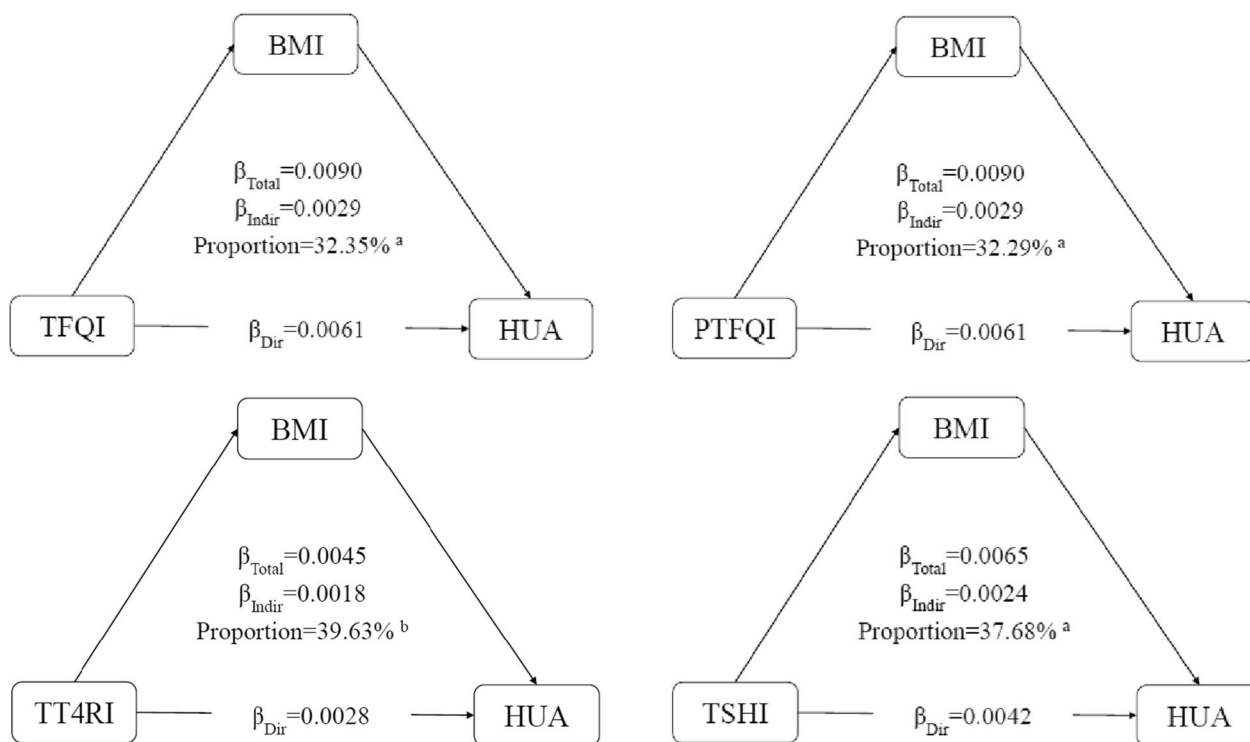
BMI

$\beta_{Total}$=0.0090
$\beta_{Indir}$=0.0029
Proportion=32.35% $^{a}$

TFQI

$\beta_{Dir}$=0.0061

HUA

BMI

$\beta_{Total}$=0.0090
$\beta_{Indir}$=0.0029
Proportion=32.29% $^{a}$

PTFQI

$\beta_{Dir}$=0.0061

HUA

BMI

$\beta_{Total}$=0.0045
$\beta_{Indir}$=0.0018
Proportion=39.63% $^{b}$

TT4RI

$\beta_{Dir}$=0.0028

HUA

BMI

$\beta_{Total}$=0.0065
$\beta_{Indir}$=0.0024
Proportion=37.68% $^{a}$

TSHI

$\beta_{Dir}$=0.0042

HUA